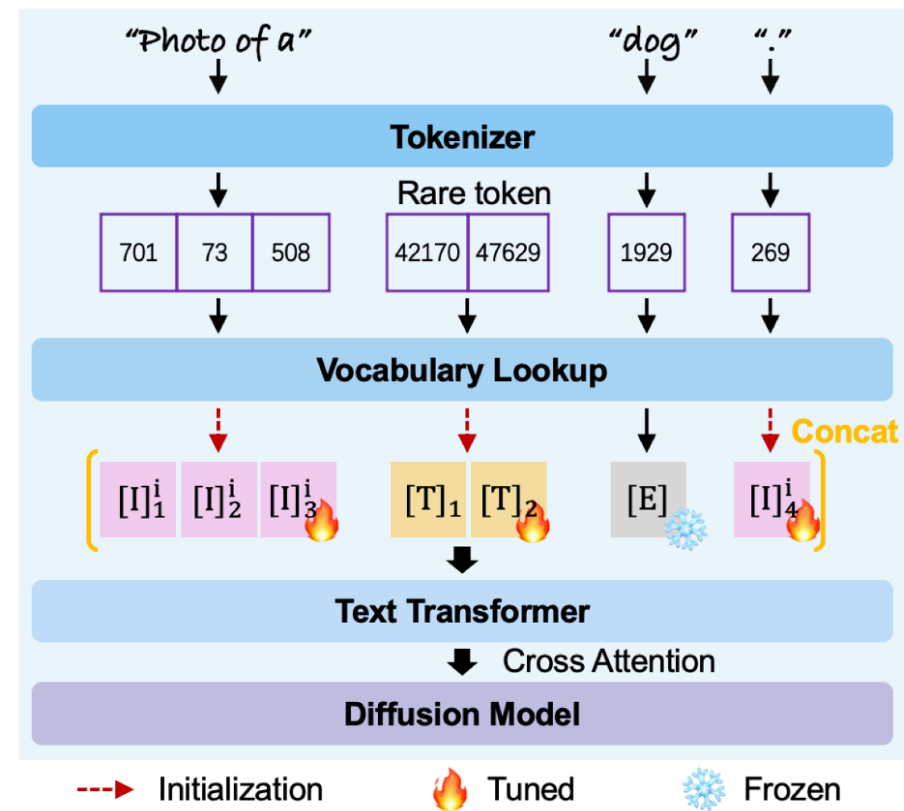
"Photo of a"

"dog"

"."

Tokenizer

Rare token

701

73

508

42170

47629

1929

269

Vocabulary Lookup

Concat

$[I]_1^i$

$[I]_2^i$

$[I]_3^i$

$[T]_1$

$[T]_2$

$[E]$

$[I]_4^i$

Text Transformer

Cross Attention

Diffusion Model

Initialization

Tuned

Frozen